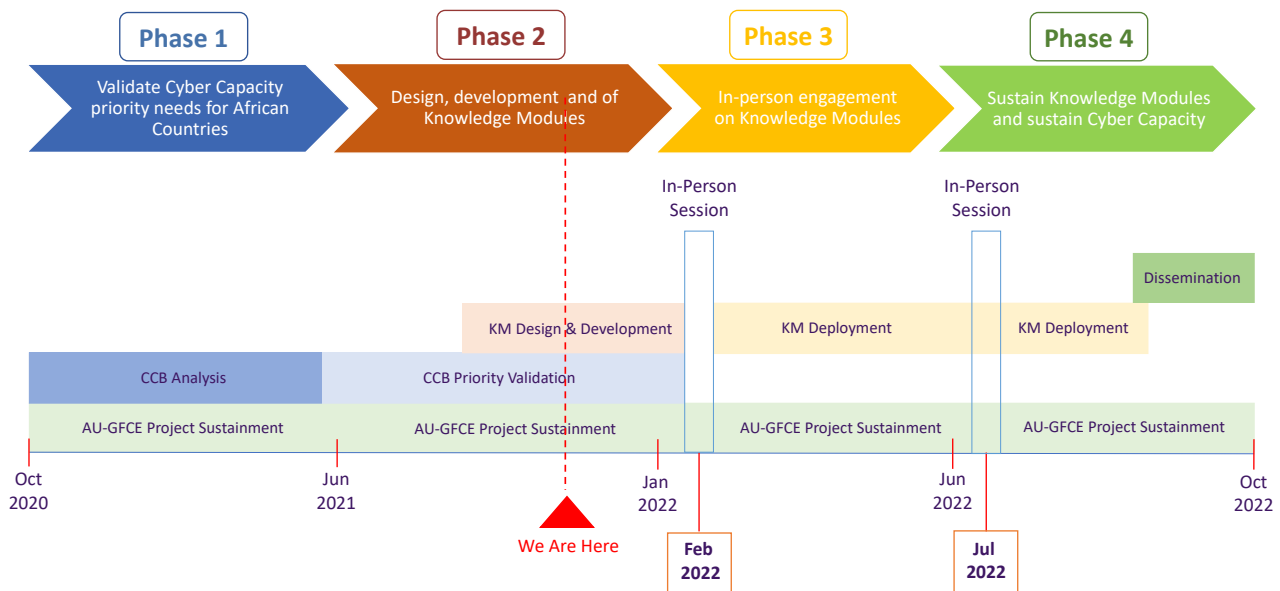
Phase 1

Validate Cyber Capacity priority needs for African Countries

Phase 2

Design, development and of Knowledge Modules

Phase 3

In-person engagement on Knowledge Modules

Phase 4

Sustain Knowledge Modules and sustain Cyber Capacity

In-Person Session

In-Person Session

Dissemination

KM Design & Development

KM Deployment

KM Deployment

CCB Analysis

CCB Priority Validation

AU-GFCE Project Sustainment

AU-GFCE Project Sustainment

AU-GFCE Project Sustainment

AU-GFCE Project Sustainment

Oct 2020

Jun 2021

Jan 2022

Jun 2022

Oct 2022

We Are Here

Feb 2022

Jul 2022